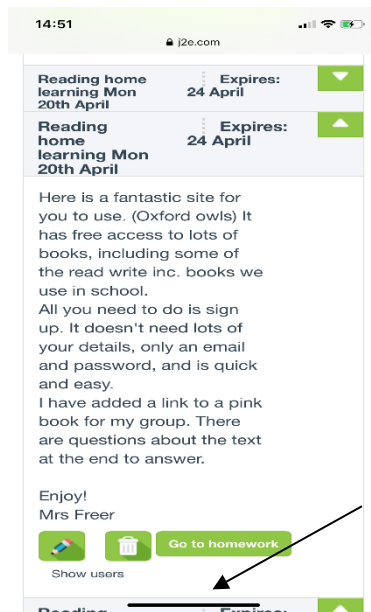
14:51
j2e.com

Reading home learning Mon 20th April
Expires: 24 April

Reading home learning Mon 20th April
Expires: 24 April

Here is a fantastic site for you to use. (Oxford owls) It has free access to lots of books, including some of the read write inc. books we use in school.
All you need to do is sign up. It doesn't need lots of your details, only an email and password, and is quick and easy.
I have added a link to a pink book for my group. There are questions about the text at the end to answer.

Enjoy!
Mrs Freer

Go to homework
Show users

Reading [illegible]
Expires: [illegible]